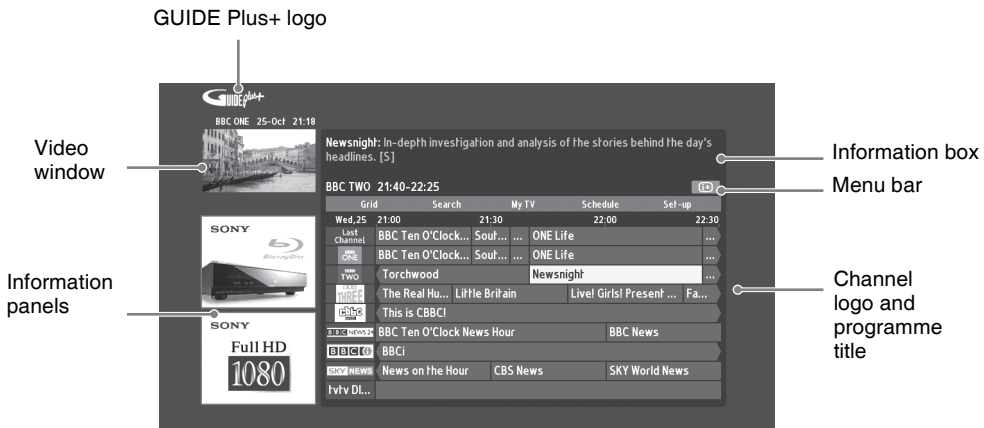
GUIDE Plus+ logo

Video window

Information panels

Information box

Menu bar

Channel logo and programme title

GUIDE plus+

BBC ONE 25-Oct 21:18

Newsnight: In-depth investigation and analysis of the stories behind the day's headlines. [S]

BBC TWO 21:40-22:25

SONY

Blu-ray Disc

SONY

Full HD

1080

| Grid | Search | My TV | Schedule | Set-up |
|---|---|---|---|---|

| Wed,25 | 21:00 | 21:30 | 22:00 | 22:30 |
|---|---|---|---|---|
| Last Channel | BBC Ten O'Clock... | Sout... | ... | ONE Life ... |
| ONE | BBC Ten O'Clock... | Sout... | ... | ONE Life ... |
| TWO | Torchwood | | Newsnight | ... |
| THREE | The Real Hu... | Little Britain | Live! Girls! Present ... | Fa... |
| cbbc | This is CBBC! | | | |
| BBC NEWS 24 | BBC Ten O'Clock News Hour | | BBC News | |
| BBCi | BBCi | | | |
| SKY NEWS | News on the Hour | CBS News | SKY World News | |
| tvtv DI... | | | | |